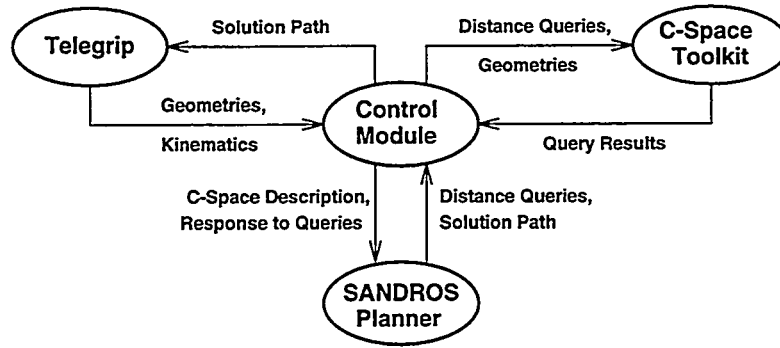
Telegrip

Solution Path

Distance Queries,

Geometries

C-Space Toolkit

Geometries,

Kinematics

Control Module

Query Results

C-Space Description, Response to Queries

Distance Queries, Solution Path

SANDROS Planner